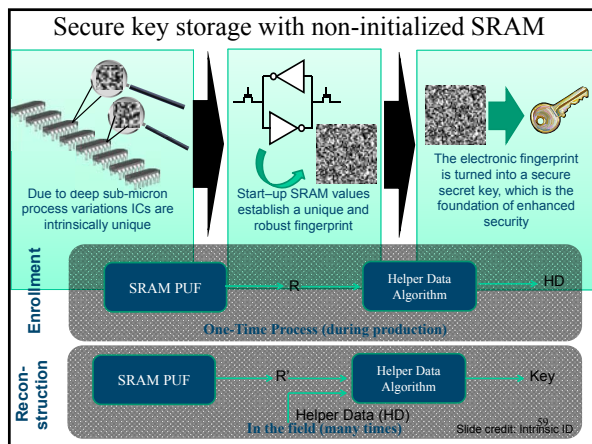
Secure key storage with non-initialized SRAM

Due to deep sub-micron process variations ICs are intrinsically unique

Start–up SRAM values establish a unique and robust fingerprint

The electronic fingerprint is turned into a secure secret key, which is the foundation of enhanced security

Enrollment

SRAM PUF

R

Helper Data Algorithm

HD

One-Time Process (during production)

Reconstruction

SRAM PUF

R'

Helper Data Algorithm

Key

Helper Data (HD)

In the field (many times)

59

Slide credit: Intrinsic ID